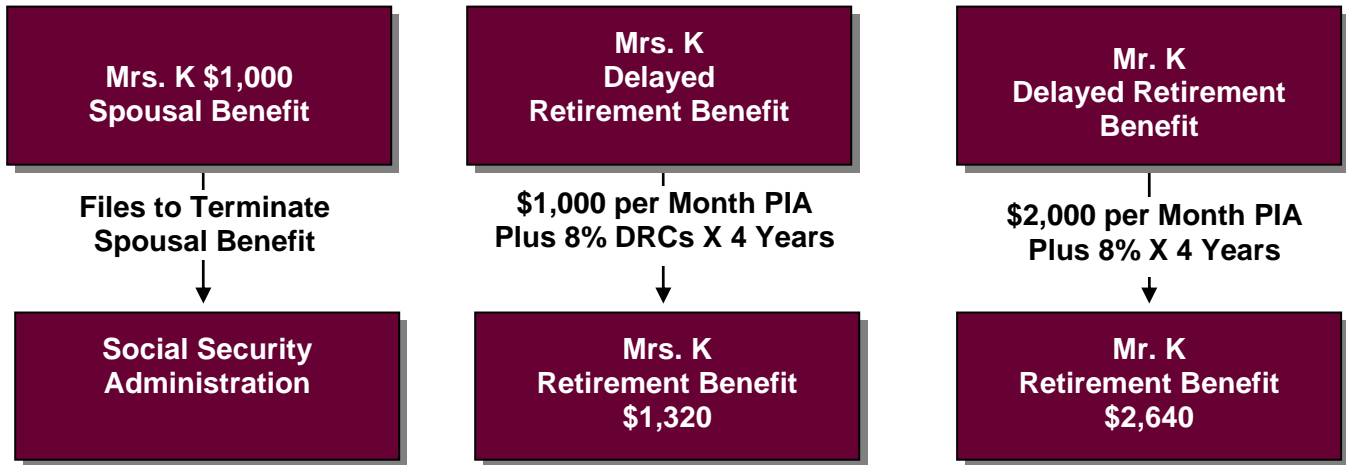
Mrs. K $1,000 Spousal Benefit

Files to Terminate Spousal Benefit

Social Security Administration

Mrs. K Delayed Retirement Benefit

\$1,000 per Month PIA Plus 8% DRCs X 4 Years

Mrs. K Retirement Benefit \$1,320

Mr. K Delayed Retirement Benefit

\$2,000 per Month PIA Plus 8% X 4 Years

Mr. K Retirement Benefit \$2,640